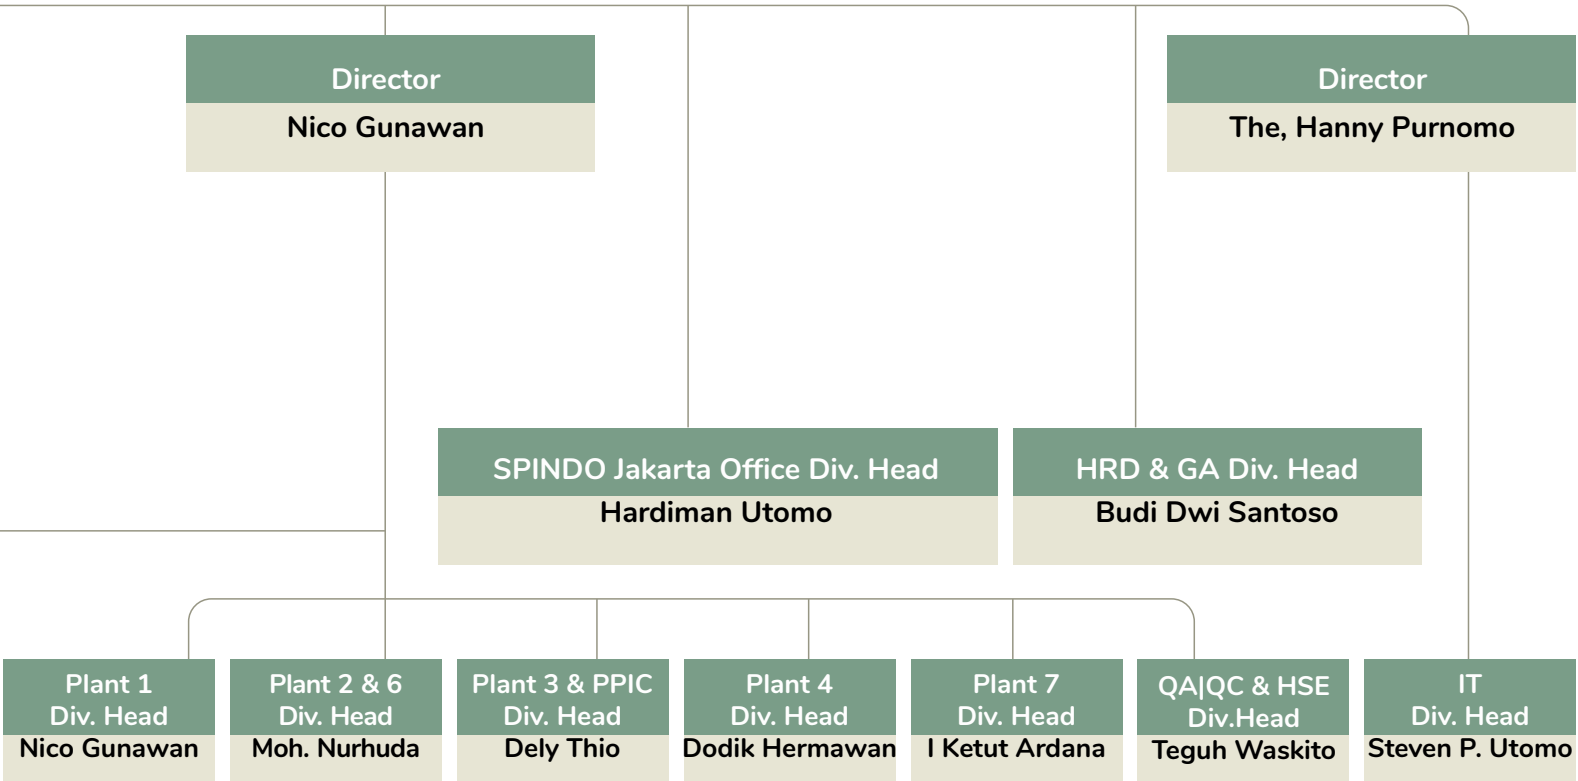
Director
Nico Gunawan

Director
The, Hanny Purnomo

SPINDO Jakarta Office Div. Head
Hardiman Utomo

HRD & GA Div. Head
Budi Dwi Santoso

Plant 1
Div. Head
Nico Gunawan

Plant 2 & 6
Div. Head
Moh. Nurhuda

Plant 3 & PPIC
Div. Head
Dely Thio

Plant 4
Div. Head
Dodik Hermawan

Plant 7
Div. Head
I Ketut Ardana

QA|QC & HSE
Div.Head
Teguh Waskito

IT
Div. Head
Steven P. Utomo